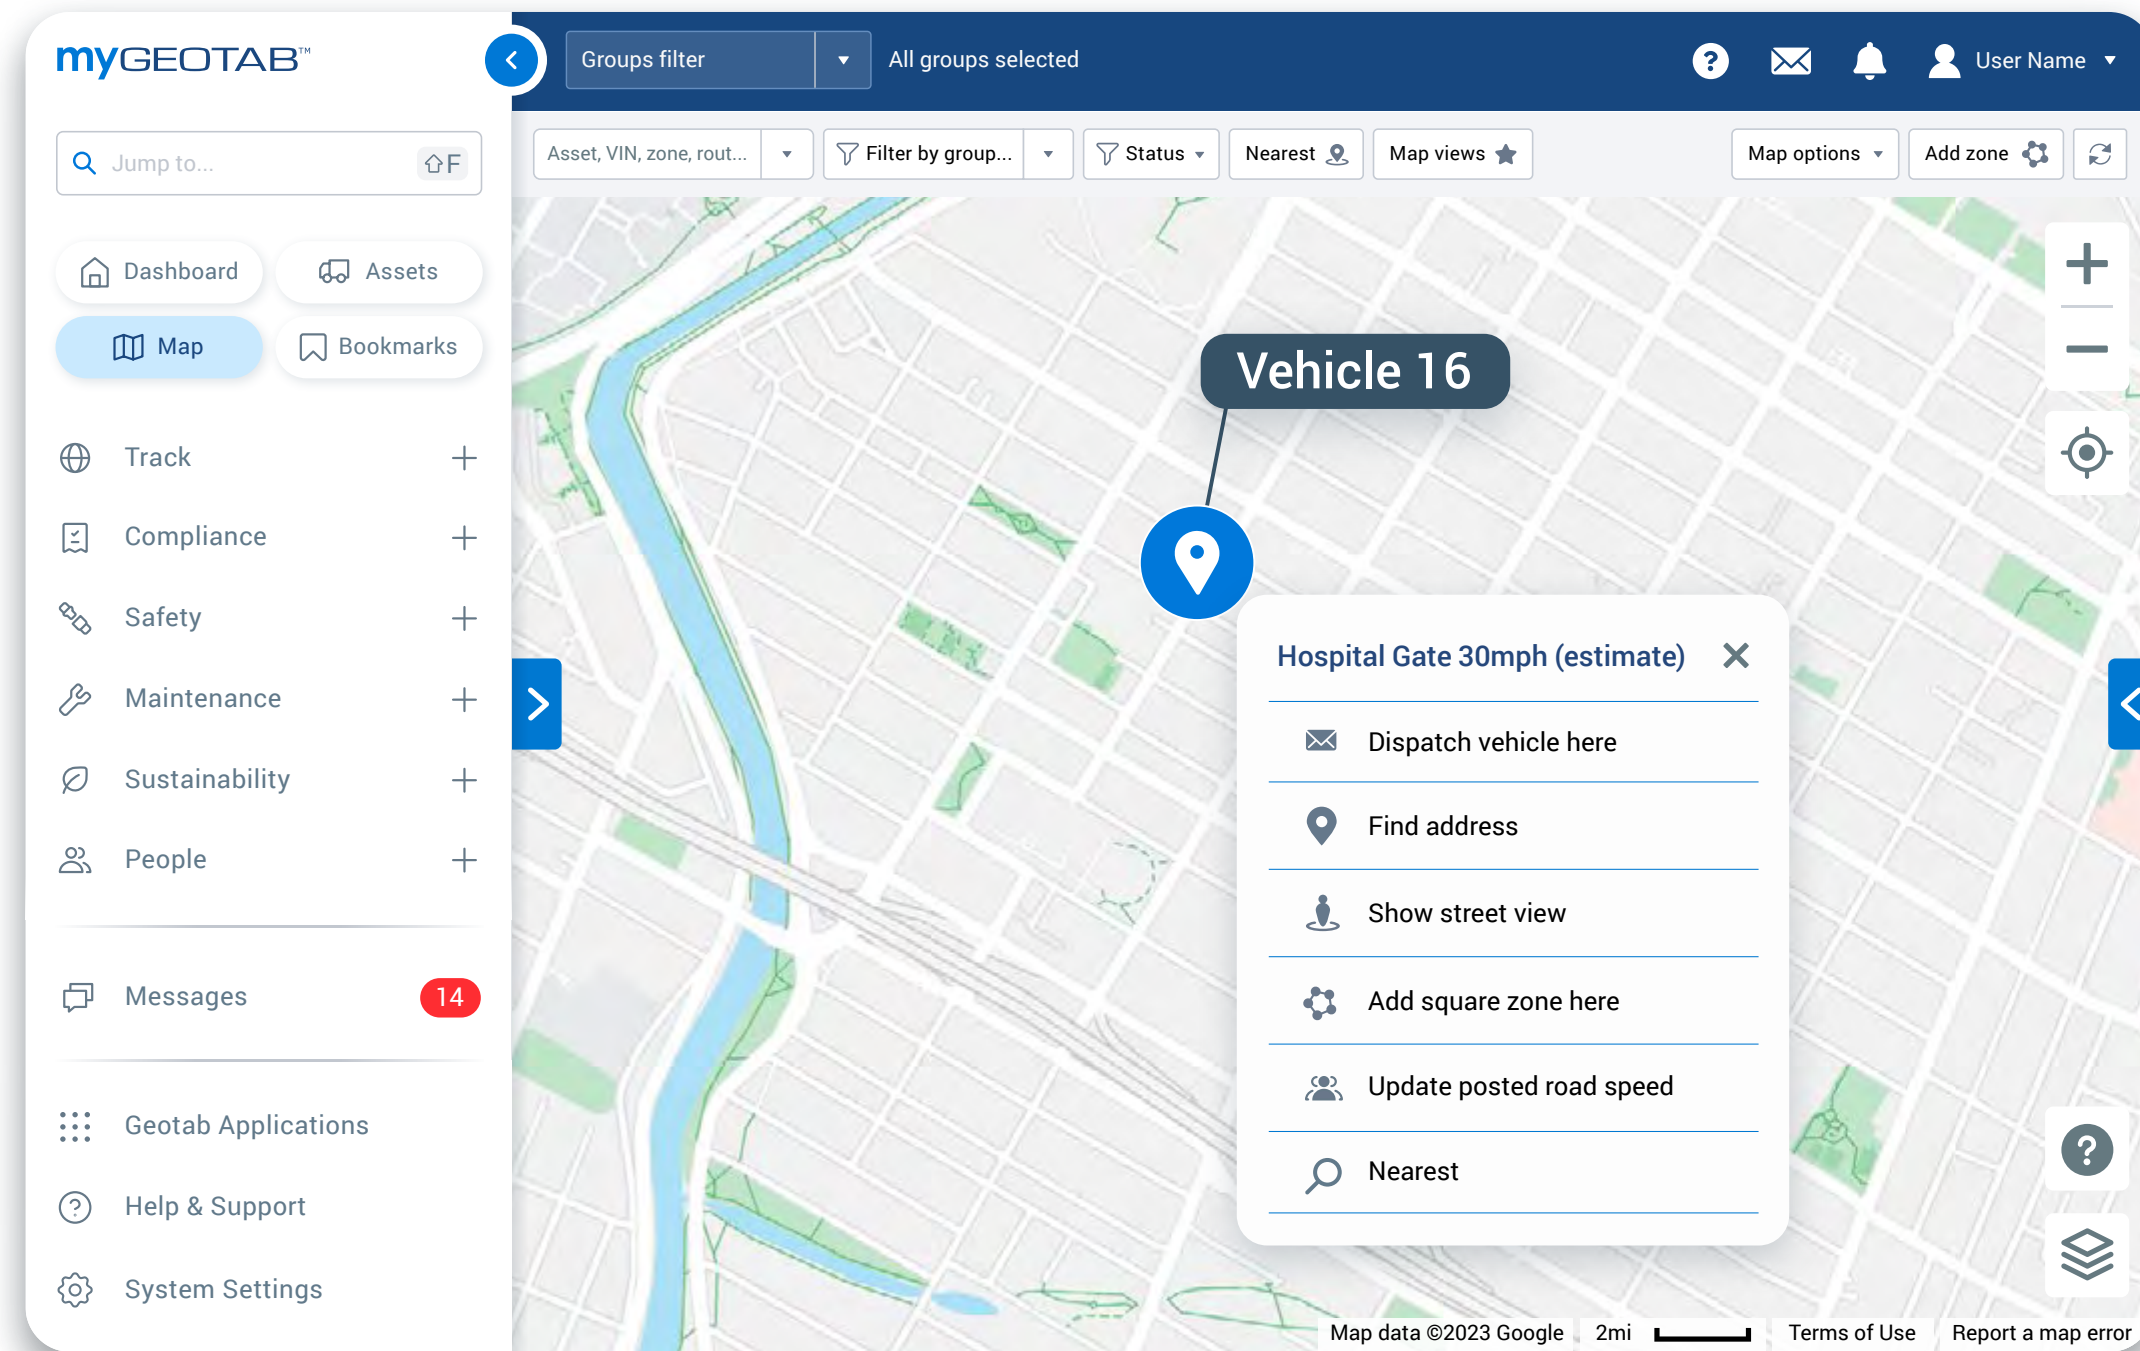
myGEOTAB™

Groups filter
All groups selected
User Name

Jump to... ⇧F

Dashboard
Assets
Map
Bookmarks

Track
Compliance
Safety
Maintenance
Sustainability
People

Messages 14

Geotab Applications
Help & Support
System Settings

Asset, VIN, zone, rout...
Filter by group...
Status
Nearest
Map views
Map options
Add zone

Vehicle 16

Hospital Gate 30mph (estimate)
Dispatch vehicle here
Find address
Show street view
Add square zone here
Update posted road speed
Nearest

Map data ©2023 Google 2mi Terms of Use Report a map error